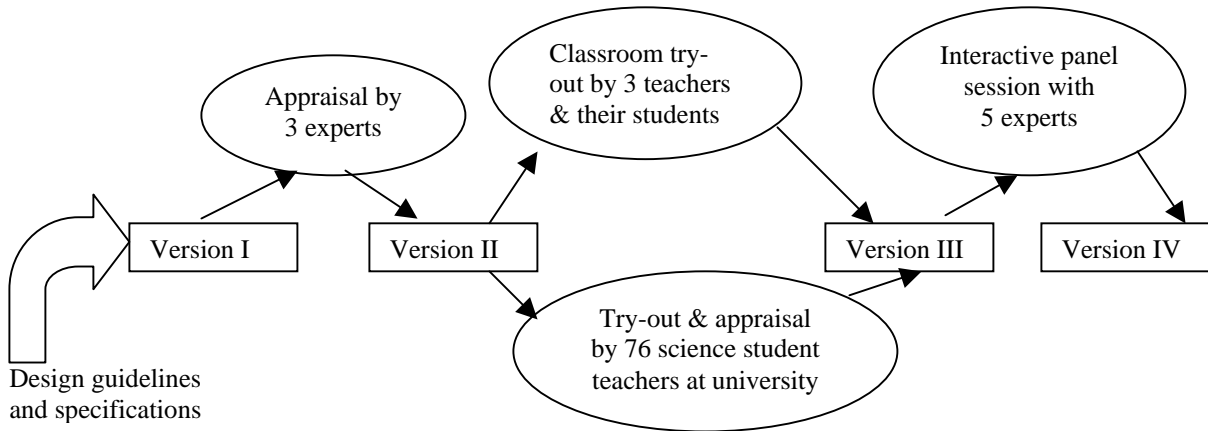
Design guidelines and specifications

Version I

Appraisal by 3 experts

Version II

Classroom try-out by 3 teachers & their students

Try-out & appraisal by 76 science student teachers at university

Version III

Interactive panel session with 5 experts

Version IV